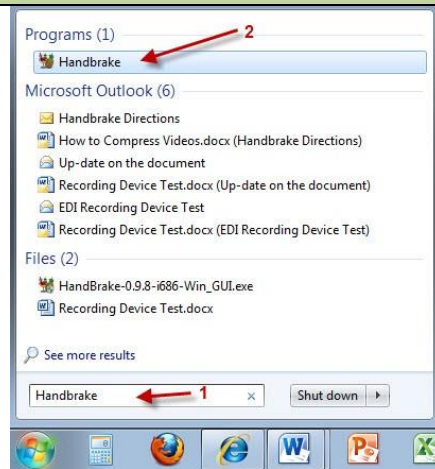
Programs (1)

2

Handbrake

Microsoft Outlook (6)

Handbrake Directions

How to Compress Videos.docx (Handbrake Directions)

Up-date on the document

Recording Device Test.docx (Up-date on the document)

EDI Recording Device Test

Recording Device Test.docx (EDI Recording Device Test)

Files (2)

HandBrake-0.9.8-i686-Win_GUI.exe

Recording Device Test.docx

See more results

Handbrake

1

×

Shut down